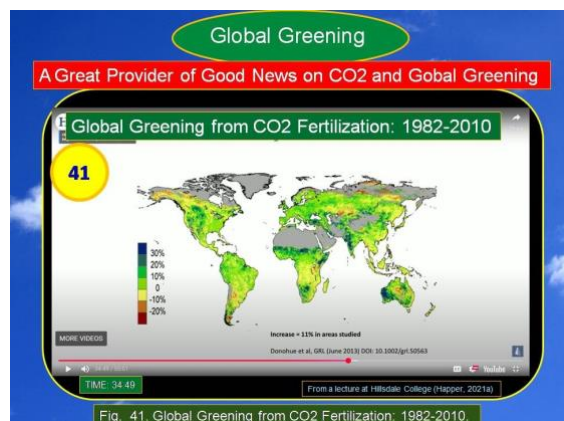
Global Greening

A Great Provider of Good News on CO2 and Gobal Greening

Global Greening from CO2 Fertilization: 1982-2010

41

30%
20%
10%
0
-10%
-20%

Increase = 11% in areas studied

Donohue et al, GRL (June 2013) DOI: 10.1002/grl.50563

MORE VIDEOS

TIME: 34.49

From a lecture at Hillsdale College (Happer, 2021a)

Fig. 41. Global Greening from CO2 Fertilization: 1982-2010.